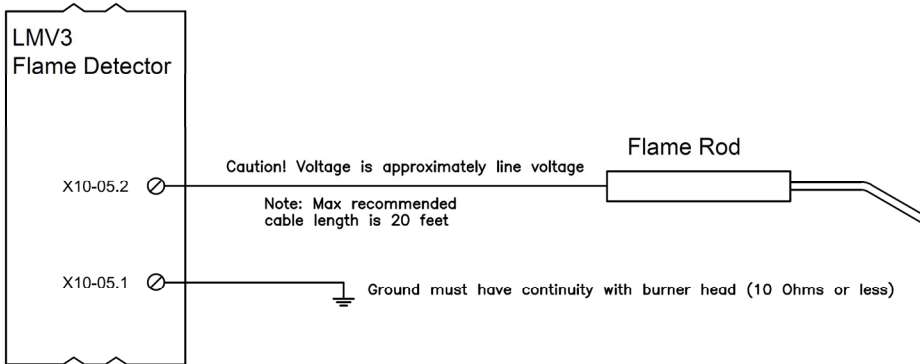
LMV3
Flame Detector

Flame Rod

X10-05.2

Caution! Voltage is approximately line voltage

Note: Max recommended cable length is 20 feet

X10-05.1

Ground must have continuity with burner head (10 Ohms or less)